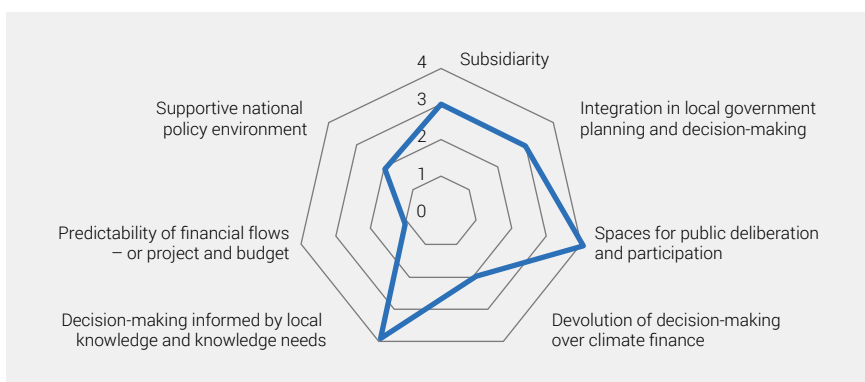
4
3
2
1
0
Subsidiarity
Integration in local government planning and decision-making
Spaces for public deliberation and participation
Devolution of decision-making over climate finance
Decision-making informed by local knowledge and knowledge needs
Predictability of financial flows – or project and budget
Supportive national policy environment